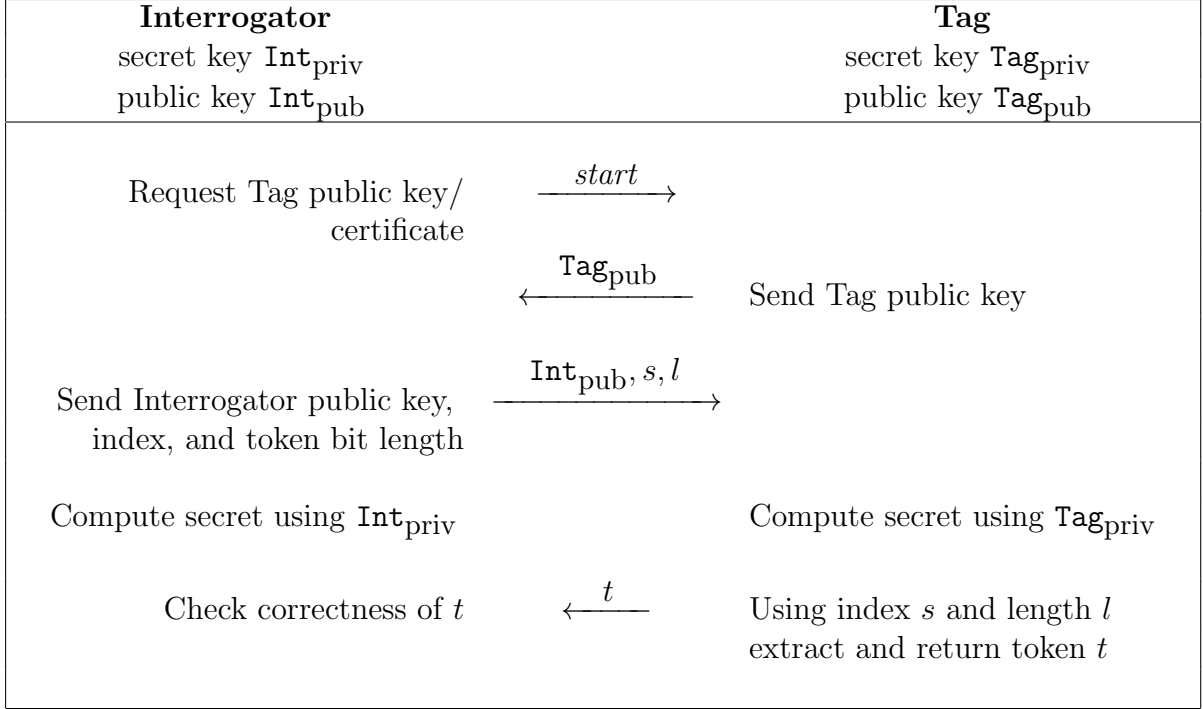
| **Interrogator** | | **Tag** |
|---|---|---|
| secret key $\texttt{Int}_{\text{priv}}$ | | secret key $\texttt{Tag}_{\text{priv}}$ |
| public key $\texttt{Int}_{\text{pub}}$ | | public key $\texttt{Tag}_{\text{pub}}$ |
| Request Tag public key/ certificate | $\xrightarrow{start}$ | |
| | $\xleftarrow{\texttt{Tag}_{\text{pub}}}$ | Send Tag public key |
| Send Interrogator public key, index, and token bit length | $\xrightarrow{\texttt{Int}_{\text{pub}}, s, l}$ | |
| Compute secret using $\texttt{Int}_{\text{priv}}$ | | Compute secret using $\texttt{Tag}_{\text{priv}}$ |
| Check correctness of $t$ | $\xleftarrow{t}$ | Using index $s$ and length $l$ extract and return token $t$ |